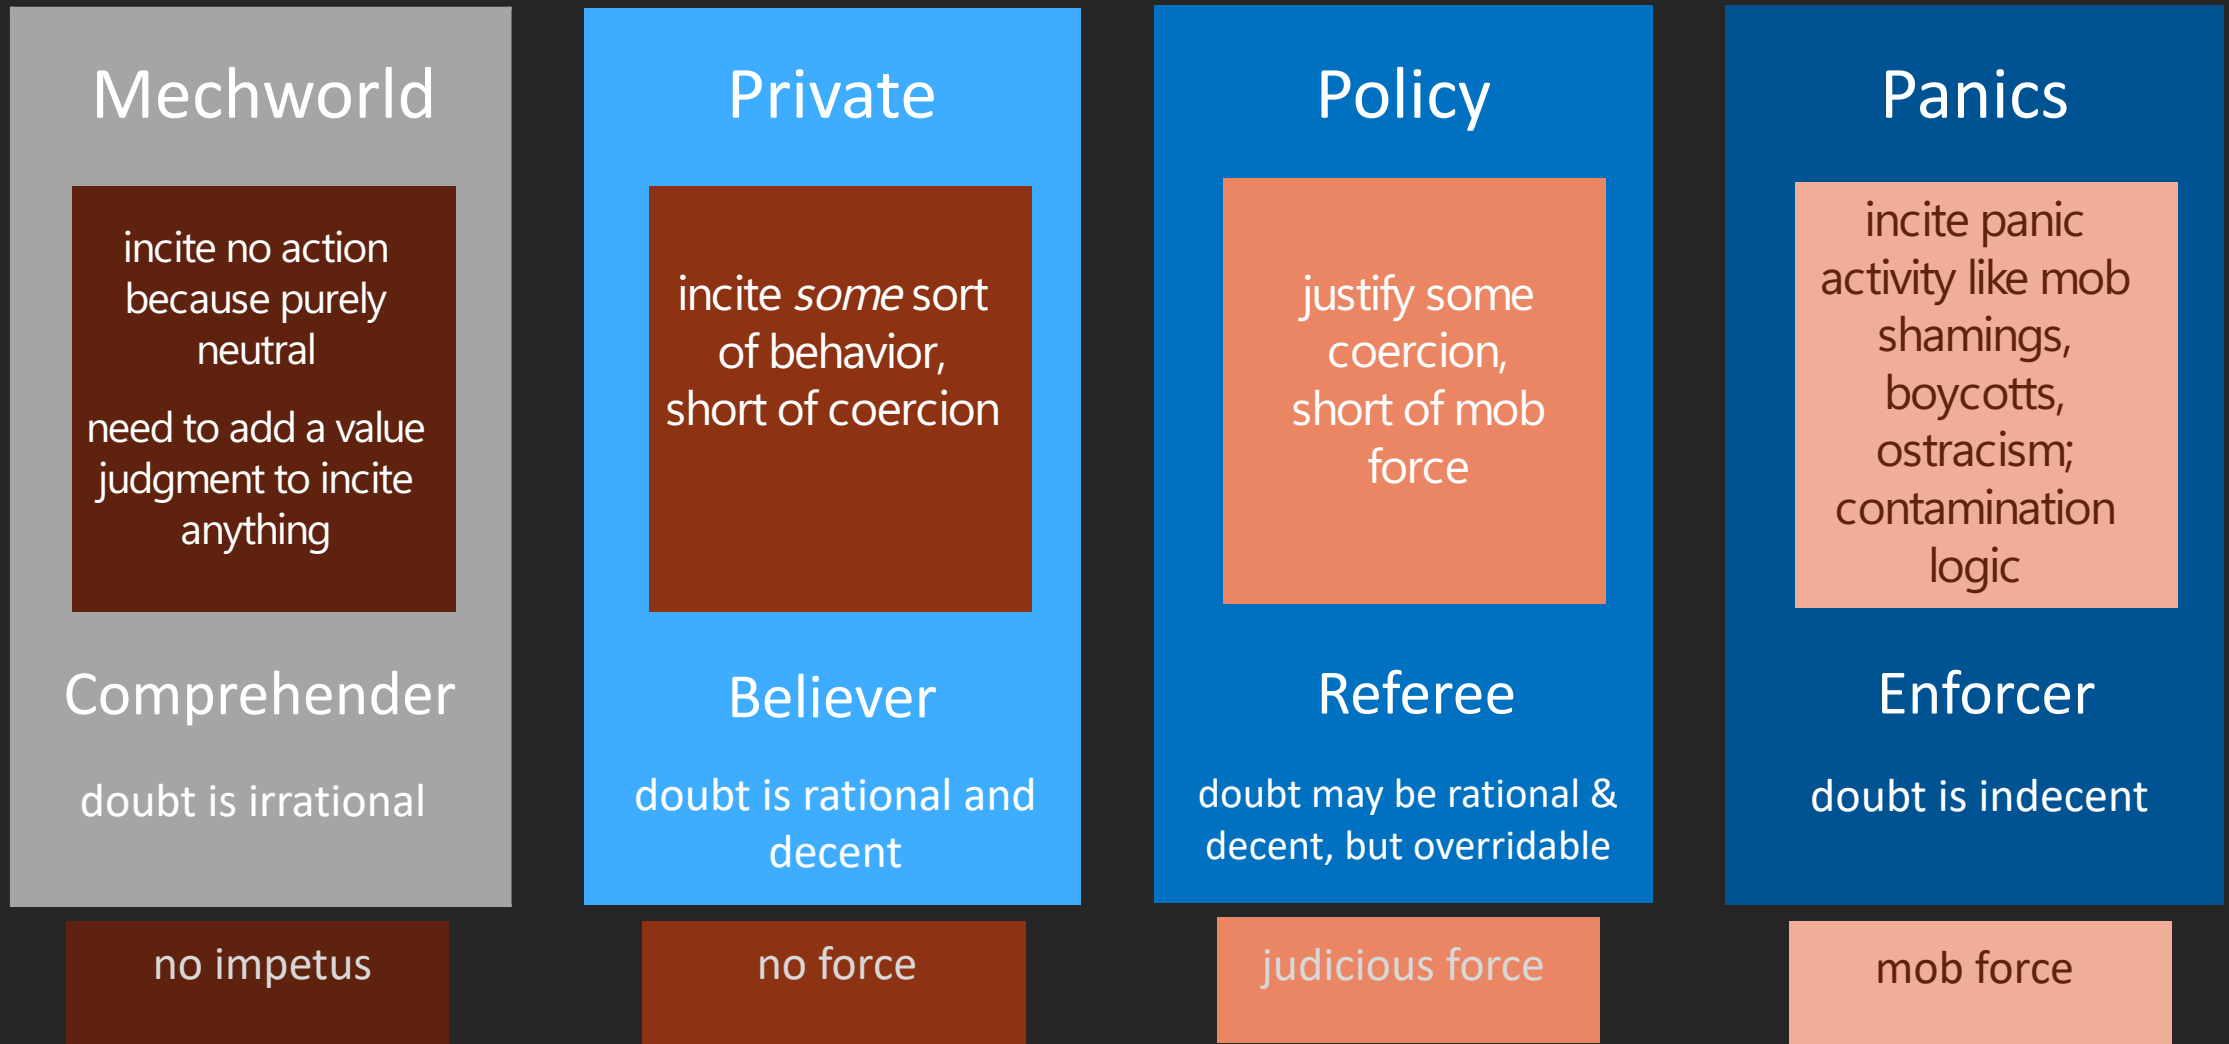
Mechworld

incite no action because purely neutral

need to add a value judgment to incite anything

Comprehender

doubt is irrational

no impetus

Private

incite *some* sort of behavior, short of coercion

Believer

doubt is rational and decent

no force

Policy

justify some coercion, short of mob force

Referee

doubt may be rational & decent, but overridable

judicious force

Panics

incite panic activity like mob shamings, boycotts, ostracism; contamination logic

Enforcer

doubt is indecent

mob force